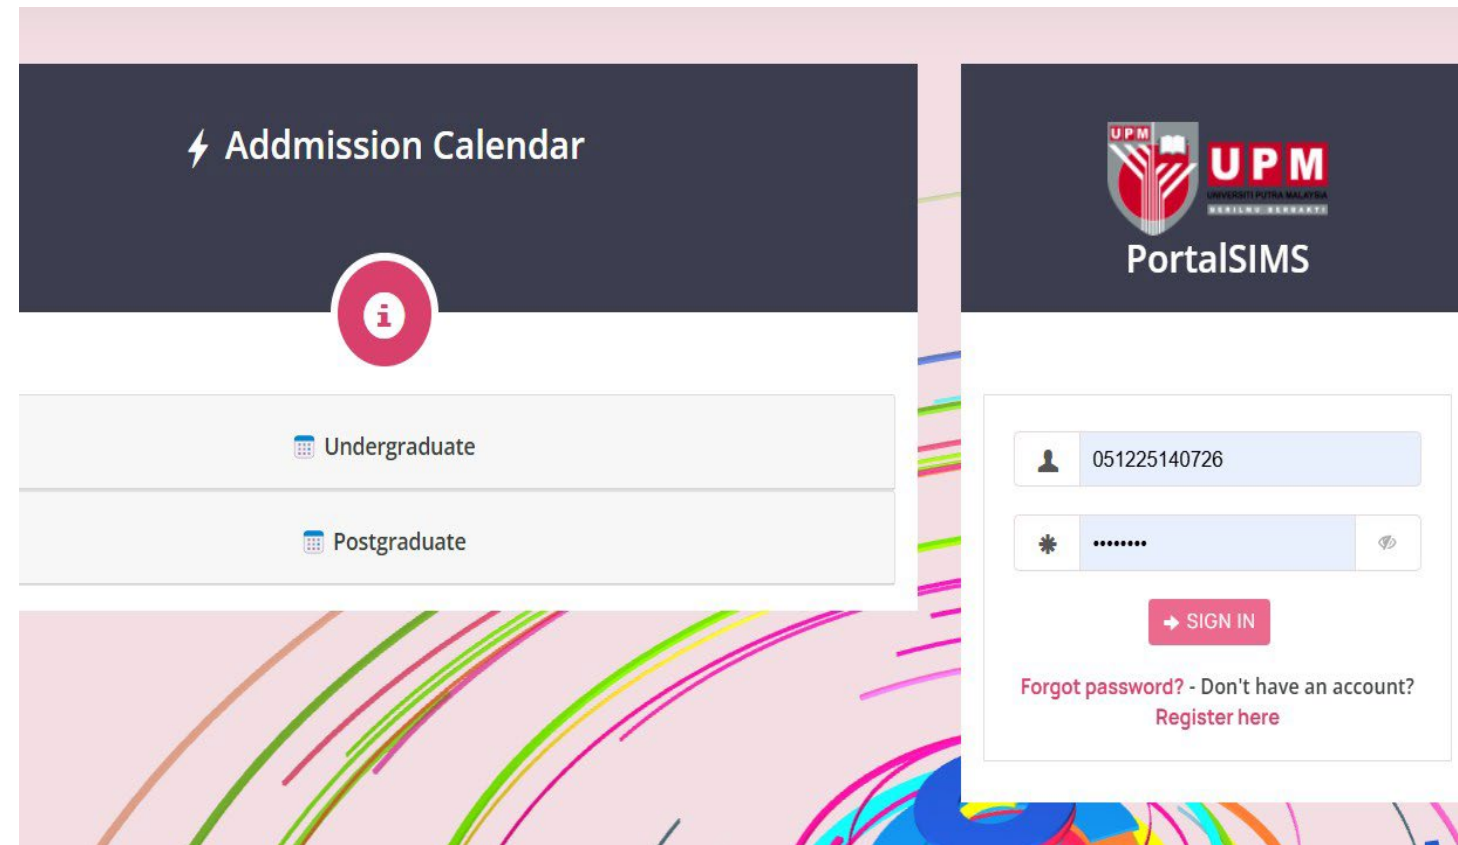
Addmission Calendar

Undergraduate

Postgraduate

UPM UPM UNIVERSITI PUTRA MALAYSIA BERILMU BERBAKTI

PortalSIMS

051225140726

••••••••

SIGN IN

Forgot password? - Don't have an account? Register here